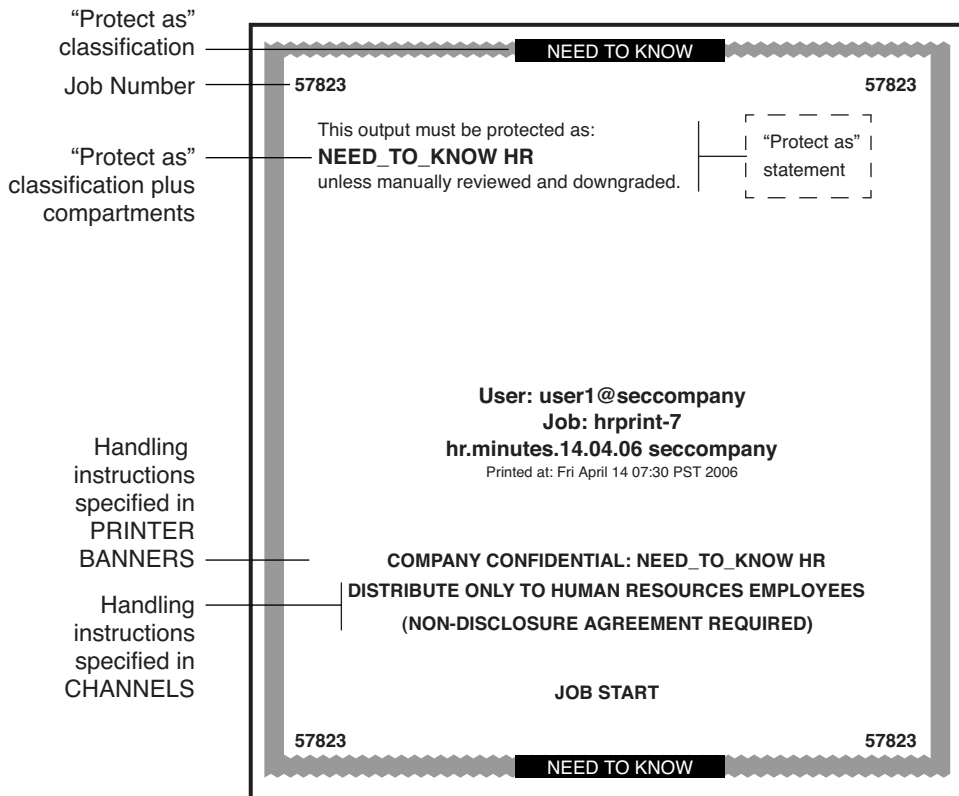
"Protect as" classification

NEED TO KNOW

Job Number

57823

57823

"Protect as" classification plus compartments

This output must be protected as:
**NEED_TO_KNOW HR**
unless manually reviewed and downgraded.

"Protect as" statement

User: user1@seccompany
Job: hrprint-7
hr.minutes.14.04.06 seccompany
Printed at: Fri April 14 07:30 PST 2006

Handling instructions specified in PRINTER BANNERS

COMPANY CONFIDENTIAL: NEED_TO_KNOW HR

Handling instructions specified in CHANNELS

DISTRIBUTE ONLY TO HUMAN RESOURCES EMPLOYEES
(NON-DISCLOSURE AGREEMENT REQUIRED)

JOB START

57823

57823

NEED TO KNOW